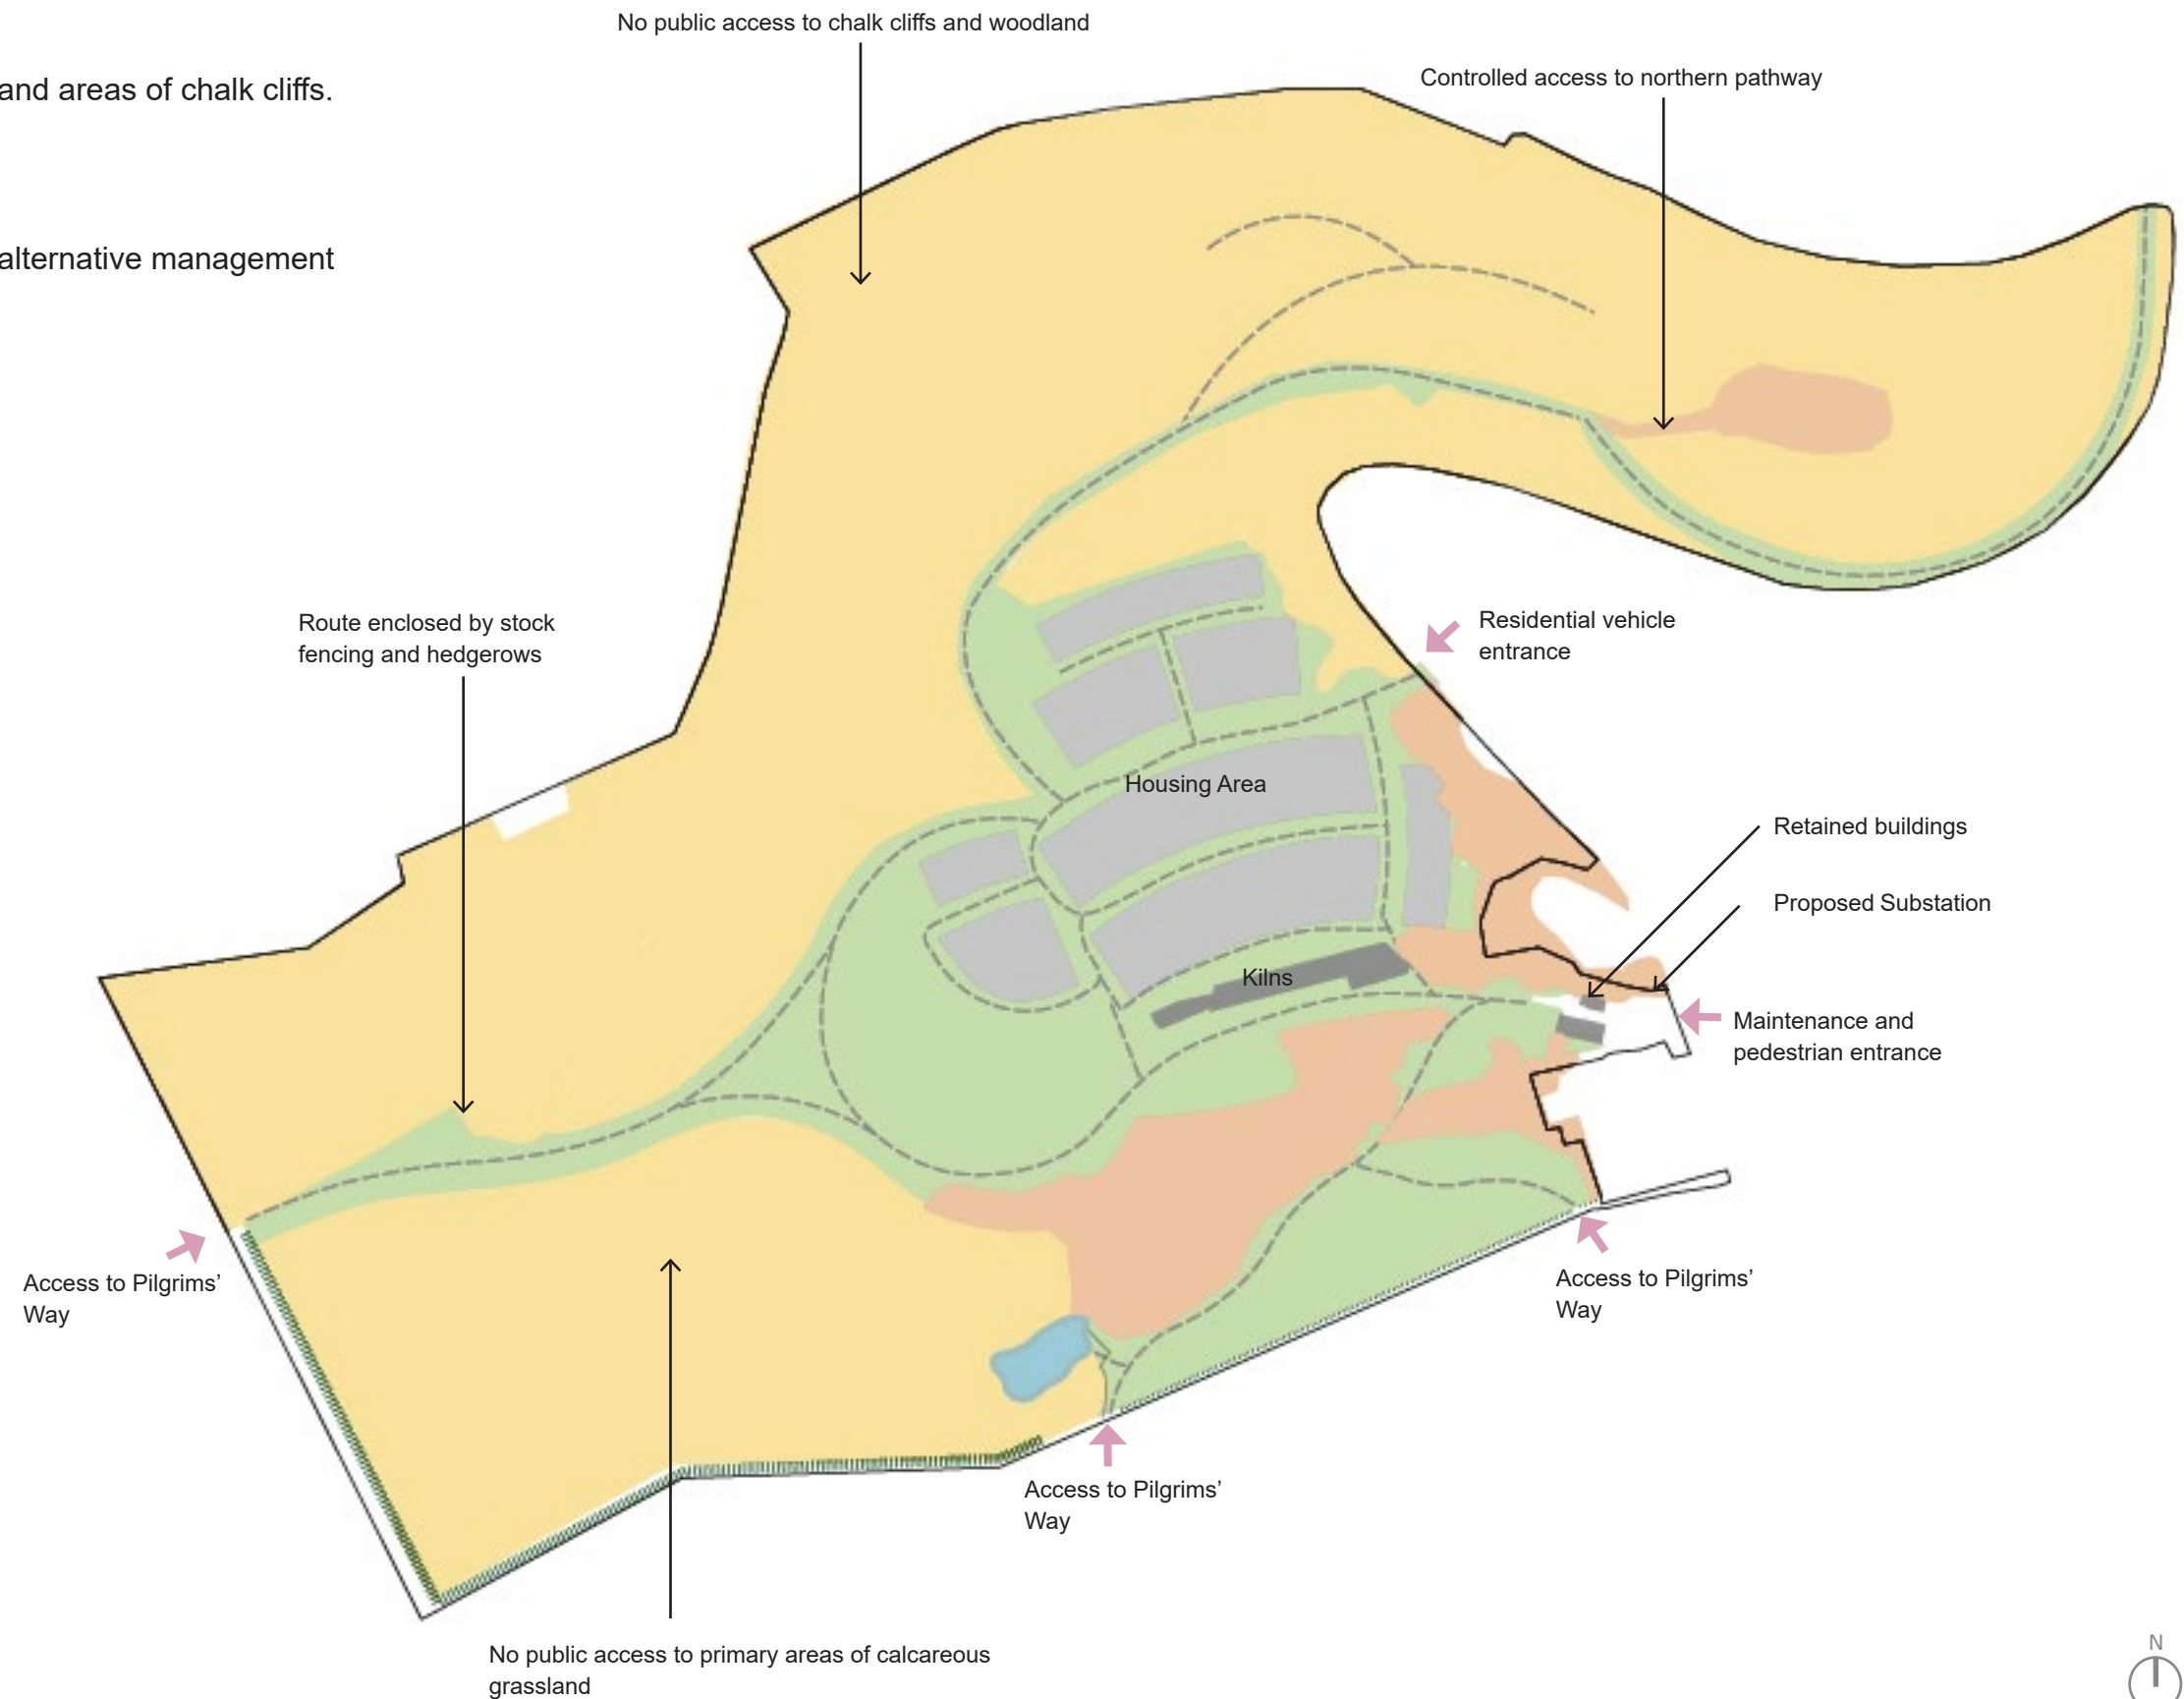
and areas of chalk cliffs.

alternative management

No public access to chalk cliffs and woodland

Controlled access to northern pathway

Route enclosed by stock fencing and hedgerows

Residential vehicle entrance

Housing Area

Retained buildings

Proposed Substation

Kilns

Maintenance and pedestrian entrance

Access to Pilgrims' Way

Access to Pilgrims' Way

Access to Pilgrims' Way

No public access to primary areas of calcareous grassland

N